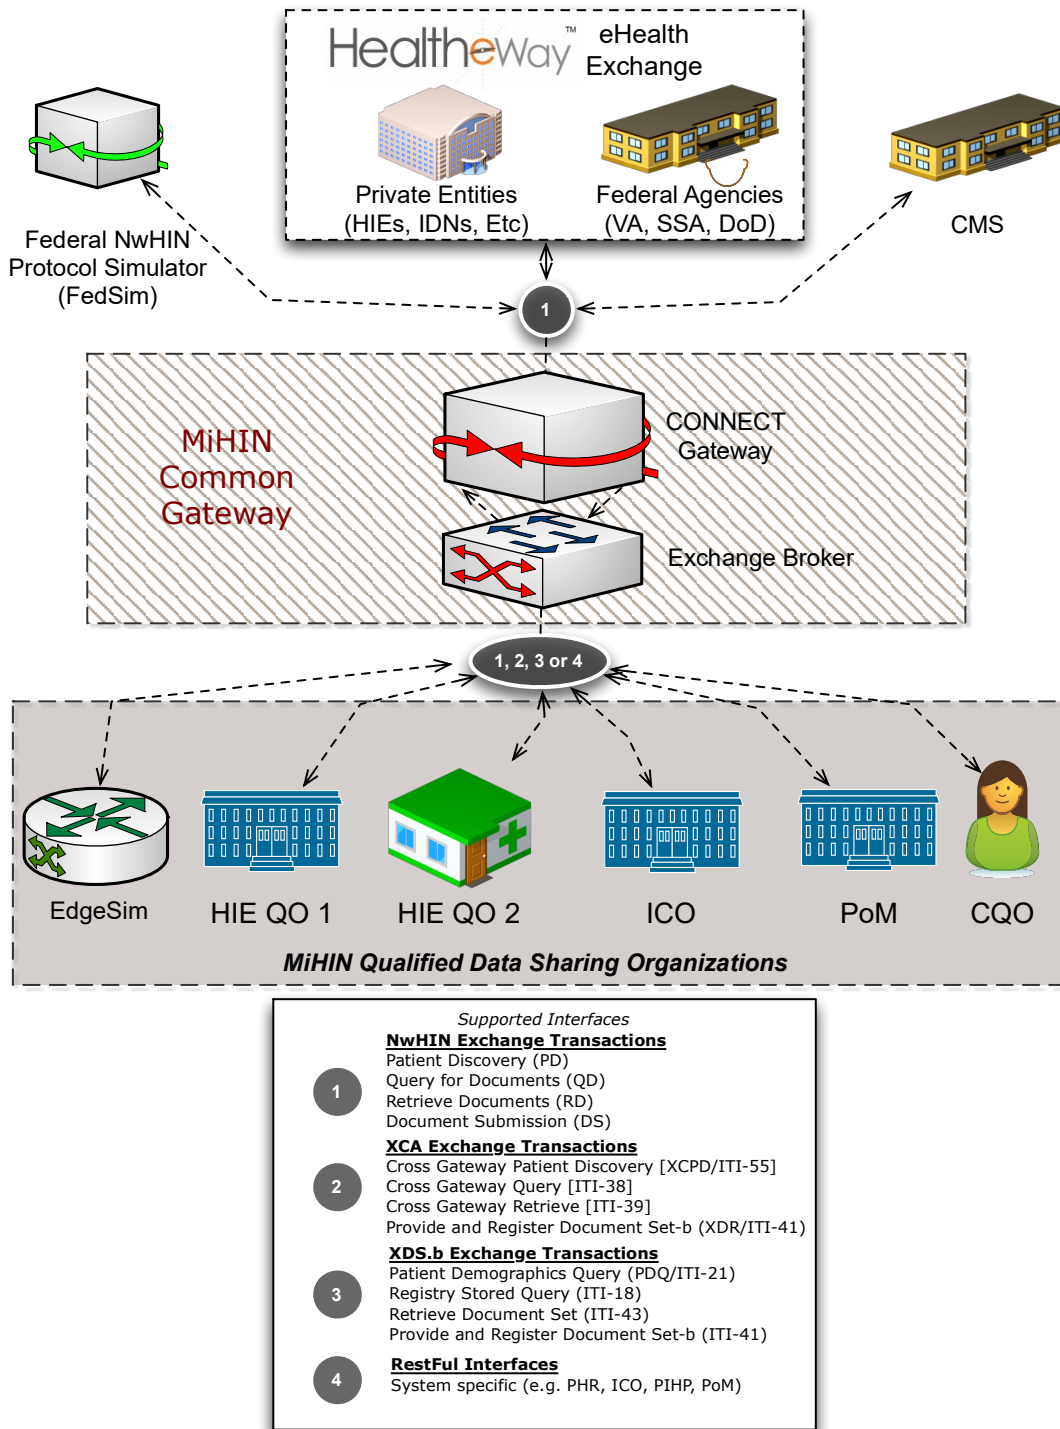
Healtheway™ eHealth Exchange

Private Entities (HIEs, IDNs, Etc)

Federal Agencies (VA, SSA, DoD)

Federal NwHIN Protocol Simulator (FedSim)

CMS

1

MiHIN Common Gateway

CONNECT Gateway

Exchange Broker

1, 2, 3 or 4

EdgeSim

HIE QO 1

HIE QO 2

ICO

PoM

CQO

MiHIN Qualified Data Sharing Organizations

Supported Interfaces

1

NwHIN Exchange Transactions
Patient Discovery (PD)
Query for Documents (QD)
Retrieve Documents (RD)
Document Submission (DS)

2

XCA Exchange Transactions
Cross Gateway Patient Discovery [XCPD/ITI-55]
Cross Gateway Query [ITI-38]
Cross Gateway Retrieve [ITI-39]
Provide and Register Document Set-b (XDR/ITI-41)

3

XDS.b Exchange Transactions
Patient Demographics Query (PDQ/ITI-21)
Registry Stored Query (ITI-18)
Retrieve Document Set (ITI-43)
Provide and Register Document Set-b (ITI-41)

4

RestFul Interfaces
System specific (e.g. PHR, ICO, PIHP, PoM)